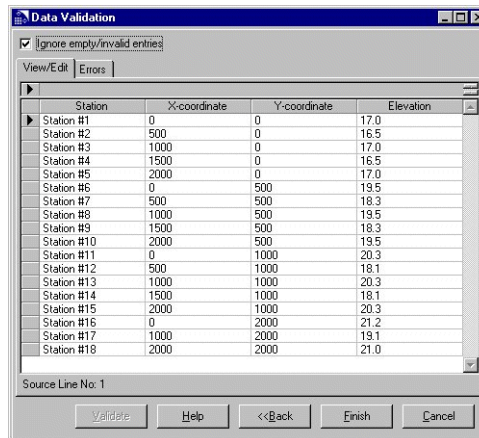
Data Validation

Ignore empty/invalid entries

View/Edit | Errors

| Station | X-coordinate | Y-coordinate | Elevation |
|---|---|---|---|
| Station #1 | 0 | 0 | 17.0 |
| Station #2 | 500 | 0 | 16.5 |
| Station #3 | 1000 | 0 | 17.0 |
| Station #4 | 1500 | 0 | 16.5 |
| Station #5 | 2000 | 0 | 17.0 |
| Station #6 | 0 | 500 | 19.5 |
| Station #7 | 500 | 500 | 18.3 |
| Station #8 | 1000 | 500 | 19.5 |
| Station #9 | 1500 | 500 | 18.3 |
| Station #10 | 2000 | 500 | 19.5 |
| Station #11 | 0 | 1000 | 20.3 |
| Station #12 | 500 | 1000 | 18.1 |
| Station #13 | 1000 | 1000 | 20.3 |
| Station #14 | 1500 | 1000 | 18.1 |
| Station #15 | 2000 | 1000 | 20.3 |
| Station #16 | 0 | 2000 | 21.2 |
| Station #17 | 1000 | 2000 | 19.1 |
| Station #18 | 2000 | 2000 | 21.0 |

Source Line No: 1

Validate | Help | <<Back | Finish | Cancel